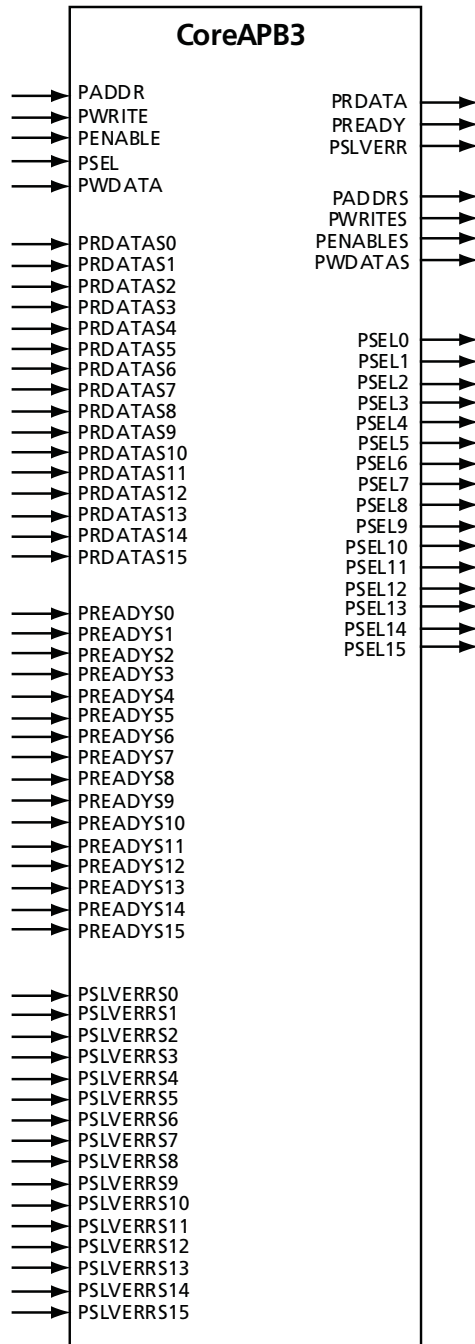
CoreAPB3

PADDR
PWRITE
PENABLE
PSEL
PWDATA

PRDATAS0
PRDATAS1
PRDATAS2
PRDATAS3
PRDATAS4
PRDATAS5
PRDATAS6
PRDATAS7
PRDATAS8
PRDATAS9
PRDATAS10
PRDATAS11
PRDATAS12
PRDATAS13
PRDATAS14
PRDATAS15

PREADYS0
PREADYS1
PREADYS2
PREADYS3
PREADYS4
PREADYS5
PREADYS6
PREADYS7
PREADYS8
PREADYS9
PREADYS10
PREADYS11
PREADYS12
PREADYS13
PREADYS14
PREADYS15

PSLVERRS0
PSLVERRS1
PSLVERRS2
PSLVERRS3
PSLVERRS4
PSLVERRS5
PSLVERRS6
PSLVERRS7
PSLVERRS8
PSLVERRS9
PSLVERRS10
PSLVERRS11
PSLVERRS12
PSLVERRS13
PSLVERRS14
PSLVERRS15

PRDATA
PREADY
PSLVERR

PADDRS
PWRITES
PENABLES
PWDATAS

PSEL0
PSEL1
PSEL2
PSEL3
PSEL4
PSEL5
PSEL6
PSEL7
PSEL8
PSEL9
PSEL10
PSEL11
PSEL12
PSEL13
PSEL14
PSEL15